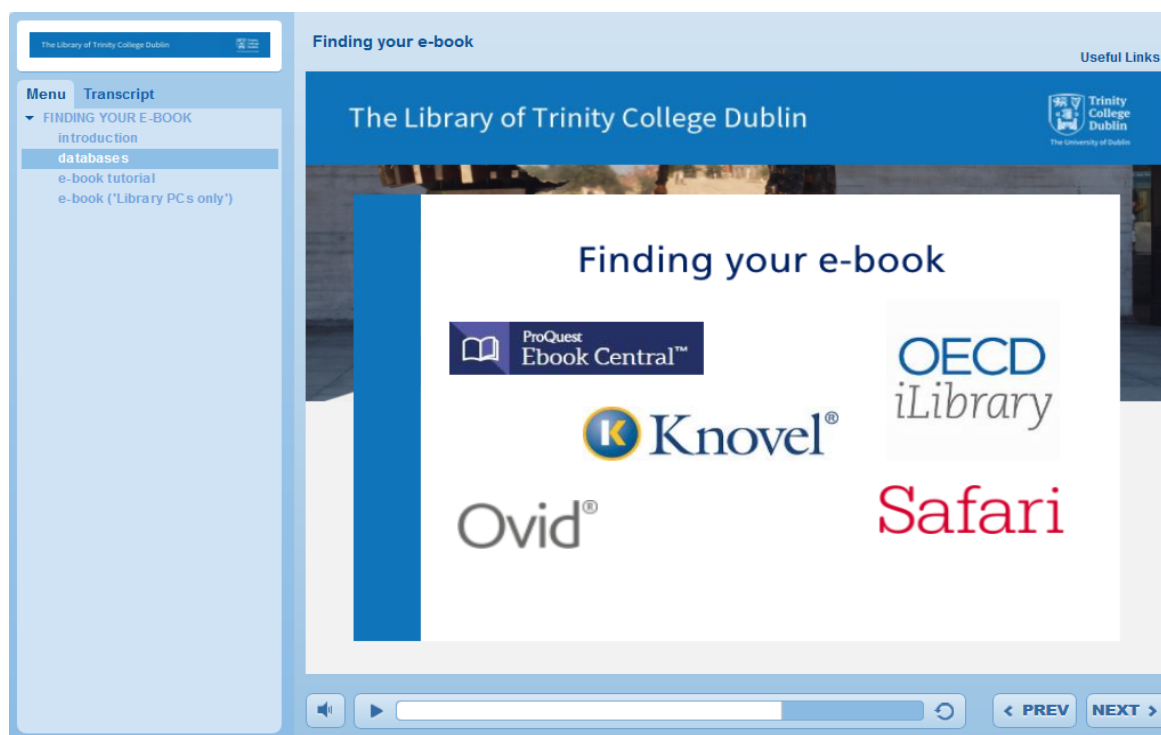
The Library of Trinity College Dublin

Menu Transcript

FINDING YOUR E-BOOK
introduction
databases
e-book tutorial
e-book ('Library PCs only')

Finding your e-book

Useful Links

The Library of Trinity College Dublin

Trinity College Dublin
The University of Dublin

Finding your e-book

ProQuest Ebook Central™

OECD iLibrary

K Knovel®

Ovid®

Safari

PREV

NEXT